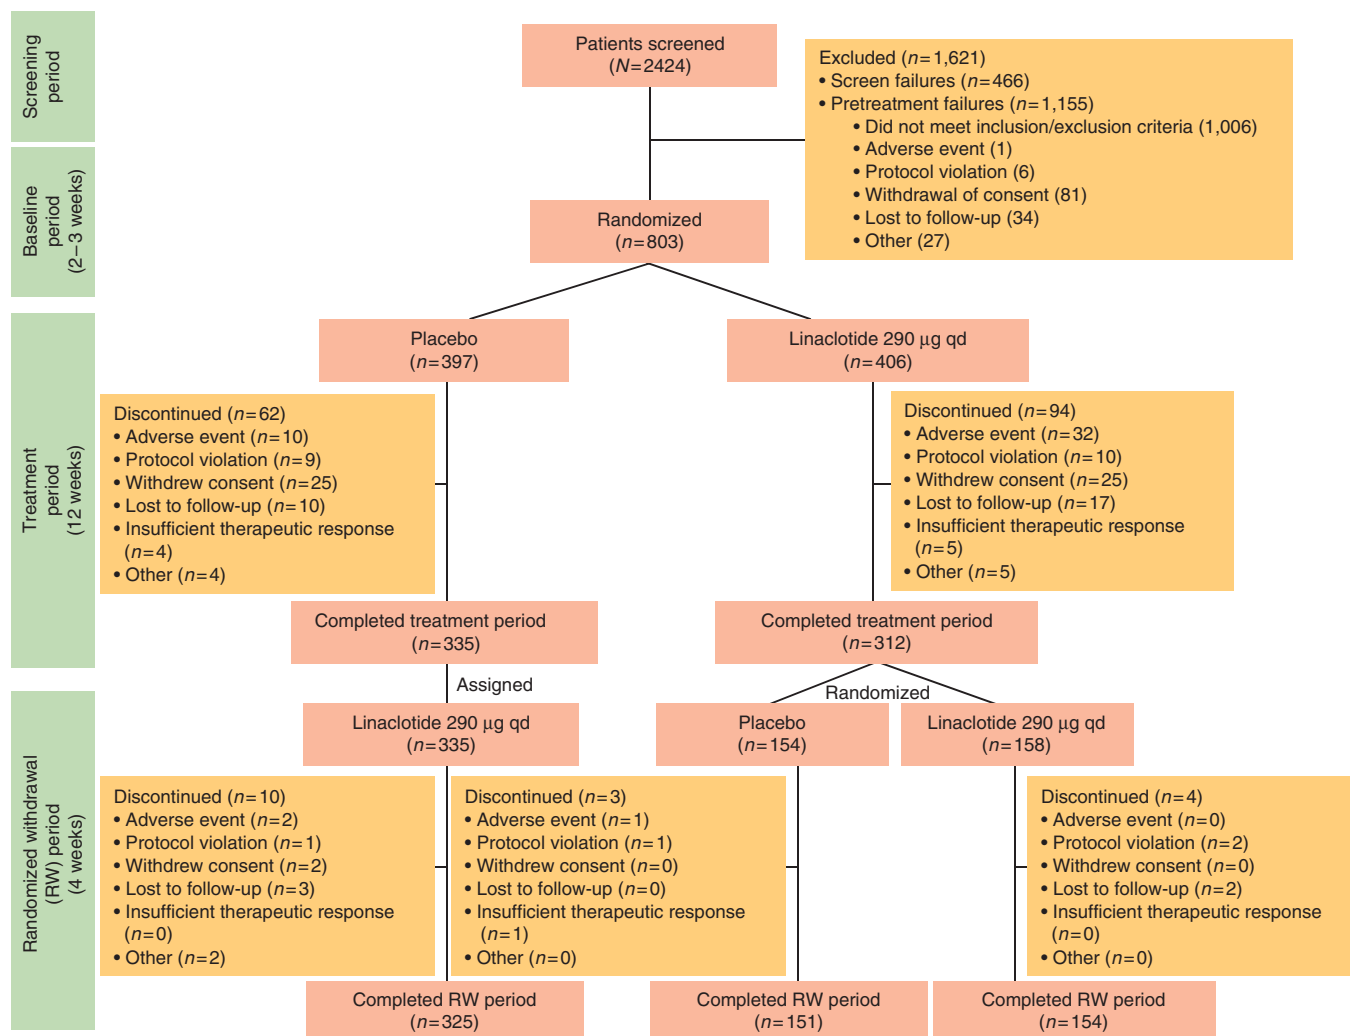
Screening period

Baseline period (2–3 weeks)

Treatment period (12 weeks)

Randomized withdrawal (RW) period (4 weeks)

Patients screened
($N$=2424)

Excluded ($n$=1,621)
• Screen failures ($n$=466)
• Pretreatment failures ($n$=1,155)
• Did not meet inclusion/exclusion criteria (1,006)
• Adverse event (1)
• Protocol violation (6)
• Withdrawal of consent (81)
• Lost to follow-up (34)
• Other (27)

Randomized
($n$=803)

Placebo
($n$=397)

Linaclotide 290 µg qd
($n$=406)

Discontinued ($n$=62)
• Adverse event ($n$=10)
• Protocol violation ($n$=9)
• Withdrew consent ($n$=25)
• Lost to follow-up ($n$=10)
• Insufficient therapeutic response ($n$=4)
• Other ($n$=4)

Discontinued ($n$=94)
• Adverse event ($n$=32)
• Protocol violation ($n$=10)
• Withdrew consent ($n$=25)
• Lost to follow-up ($n$=17)
• Insufficient therapeutic response ($n$=5)
• Other ($n$=5)

Completed treatment period
($n$=335)

Completed treatment period
($n$=312)

Assigned

Randomized

Linaclotide 290 µg qd
($n$=335)

Placebo
($n$=154)

Linaclotide 290 µg qd
($n$=158)

Discontinued ($n$=10)
• Adverse event ($n$=2)
• Protocol violation ($n$=1)
• Withdrew consent ($n$=2)
• Lost to follow-up ($n$=3)
• Insufficient therapeutic response ($n$=0)
• Other ($n$=2)

Discontinued ($n$=3)
• Adverse event ($n$=1)
• Protocol violation ($n$=1)
• Withdrew consent ($n$=0)
• Lost to follow-up ($n$=0)
• Insufficient therapeutic response ($n$=1)
• Other ($n$=0)

Discontinued ($n$=4)
• Adverse event ($n$=0)
• Protocol violation ($n$=2)
• Withdrew consent ($n$=0)
• Lost to follow-up ($n$=2)
• Insufficient therapeutic response ($n$=0)
• Other ($n$=0)

Completed RW period
($n$=325)

Completed RW period
($n$=151)

Completed RW period
($n$=154)